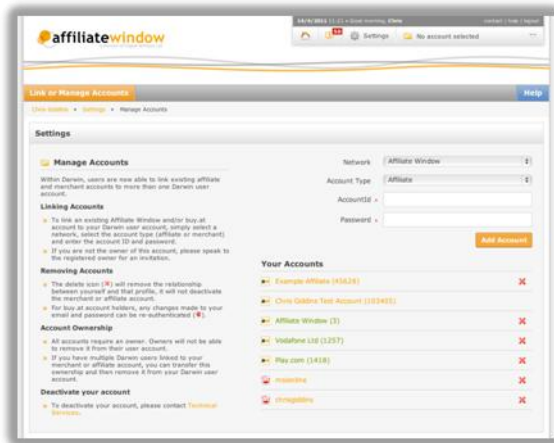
affiliatewindow

14/4/2011 [1:2] • Good morning, Chris

contact | help | logout

Settings

No account selected

Link or Manage Accounts

Help

Chris Giddins » Settings » Manage Accounts

Settings

Manage Accounts

Within Darwin, users are now able to link existing affiliate and merchant accounts to more than one Darwin user account.

Linking Accounts

To link an existing Affiliate Window and/or buy.at account to your Darwin user account, simply select a network, select the account type (affiliate or merchant) and enter the account ID and password.

If you are not the owner of this account, please speak to the registered owner for an invitation.

Removing Accounts

The delete icon (✖) will remove the relationship between yourself and that profile, it will not deactivate the merchant or affiliate account.

For buy.at account holders, any changes made to your email and password can be re-authenticated (✖)

Account Ownership

All accounts require an owner. Owners will not be able to remove it from their user account.

If you have multiple Darwin users linked to your merchant or affiliate account, you can transfer this ownership and then remove it from your Darwin user account.

Deactivate your account

To deactivate your account, please contact Technical Services.

Network | Affiliate Window

Account Type | Affiliate

AccountId *

Password *

Add Account

Your Accounts

Example Affiliate (45628)

Chris Giddins Test Account (103405)

Affiliate Window (3)

Vodafone Ltd (1257)

Play.com (1418)

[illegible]

chrisgiddins